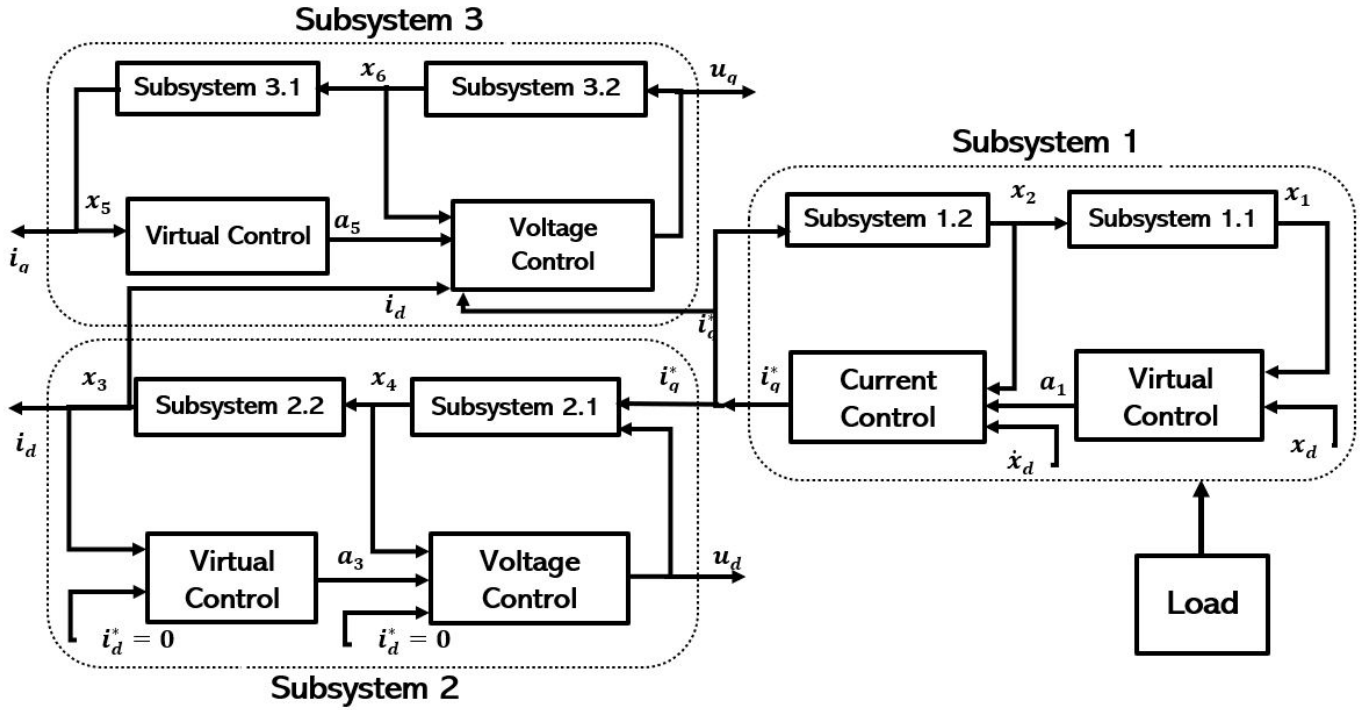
Subsystem 3

Subsystem 3.1

$x_6$

Subsystem 3.2

$u_q$

$x_5$

Virtual Control

$a_5$

Voltage Control

$i_a$

$i_d$

$i_q^*$

Subsystem 1

Subsystem 1.2

$x_2$

Subsystem 1.1

$x_1$

$x_3$

Subsystem 2.2

$x_4$

Subsystem 2.1

$i_q^*$

$i_q^*$

Current Control

$a_1$

Virtual Control

$i_d$

$\dot{x}_d$

$x_d$

Virtual Control

$a_3$

Voltage Control

$u_d$

$i_d^* = 0$

$i_d^* = 0$

Load

Subsystem 2